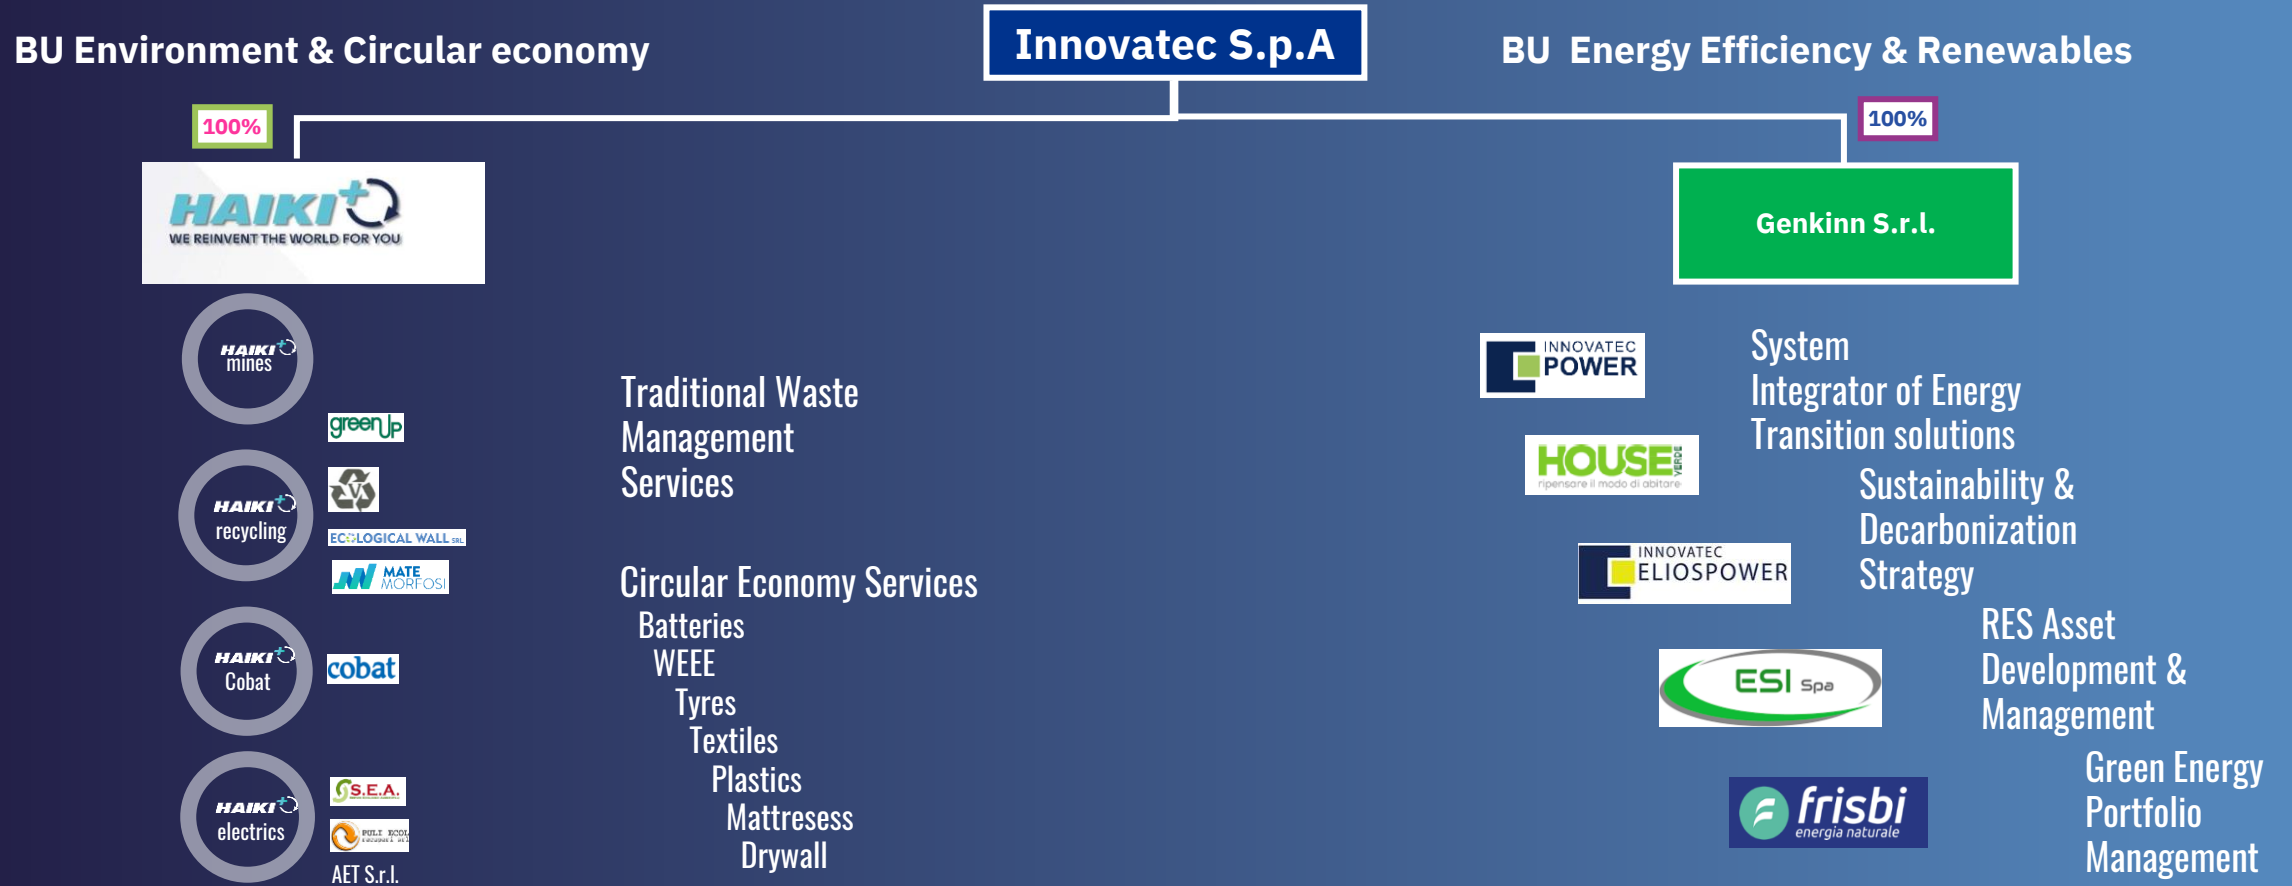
BU Environment & Circular economy

Innovatec S.p.A

BU Energy Efficiency & Renewables

100%

100%

HAIKI WE REINVENT THE WORLD FOR YOU

Genkinn S.r.l.

HAIKI mines

greenUp

HAIKI recycling

ECOLOGICAL WALL SRL

MATE MORFOSI

HAIKI Cobat

cobat

HAIKI electrics

S.E.A.

FULI ECOL

AET S.r.l.

Traditional Waste Management Services

Circular Economy Services
Batteries
WEEE
Tyres
Textiles
Plastics
Mattresess
Drywall

INNOVATEC POWER

HOUSE VERDE ripensare il modo di abitare

INNOVATEC ELIOSPOWER

ESI Spa

frisbi energia naturale

System Integrator of Energy Transition solutions

Sustainability & Decarbonization Strategy

RES Asset Development & Management

Green Energy Portfolio Management